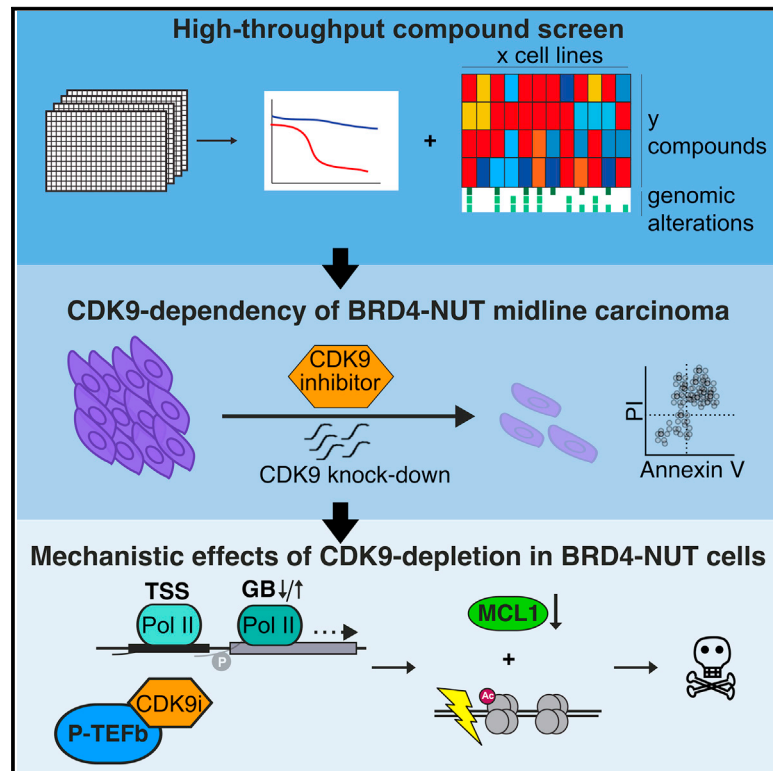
High-throughput compound screen

x cell lines

+

y compounds

genomic alterations

CDK9-dependency of BRD4-NUT midline carcinoma

CDK9 inhibitor

CDK9 knock-down

PI

Annexin V

Mechanistic effects of CDK9-depletion in BRD4-NUT cells

TSS

Pol II

GB↓/↑

Pol II

P

CDK9i

P-TEFb

MCL1

+

Ac